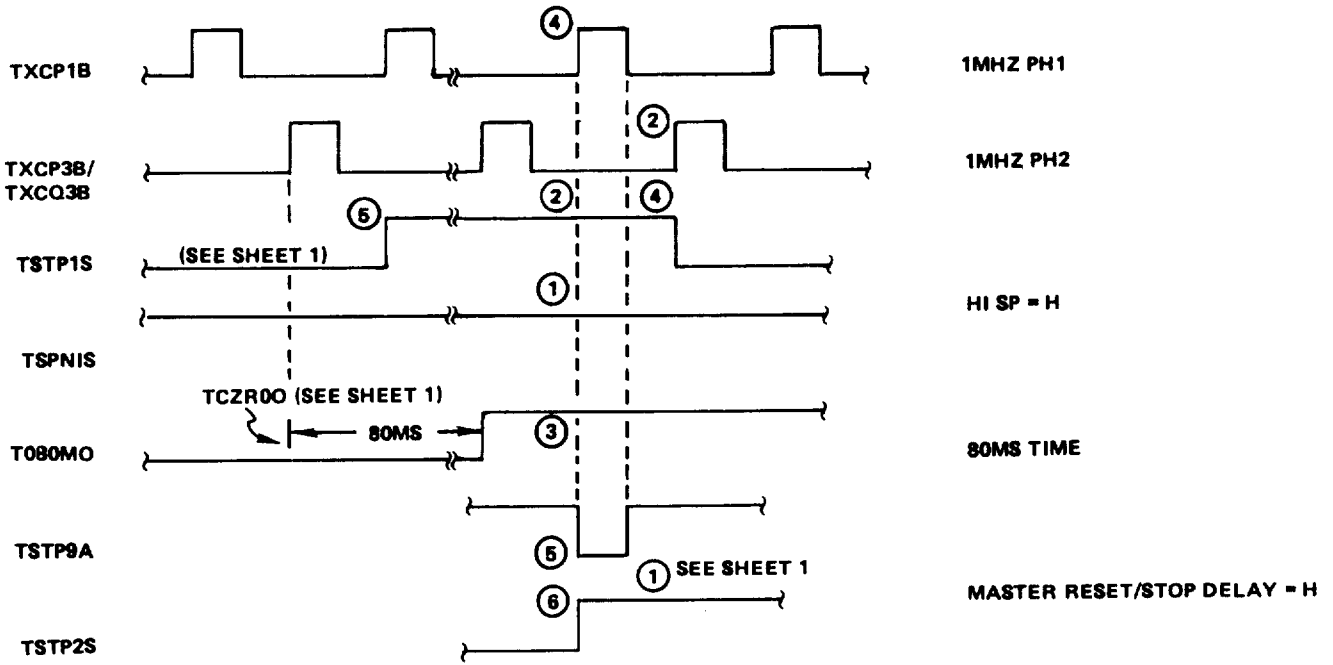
TXCP1B

4

1MHZ PH1

2

TXCP3B/
TXCQ3B

1MHZ PH2

5

2

4

TSTP1S

(SEE SHEET 1)

1

HI SP = H

TSPNIS

TCZR0O (SEE SHEET 1)

80MS

3

T080MO

80MS TIME

TSTP9A

5

1 SEE SHEET 1

6

MASTER RESET/STOP DELAY = H

TSTP2S